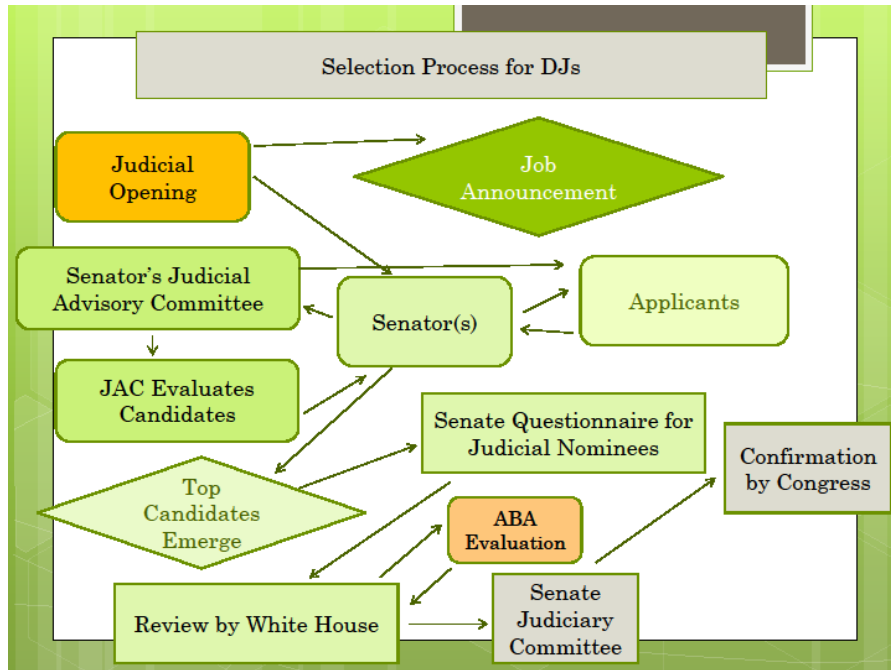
Selection Process for DJs

Judicial Opening

Job Announcement

Senator's Judicial Advisory Committee

Senator(s)

Applicants

JAC Evaluates Candidates

Senate Questionnaire for Judicial Nominees

Confirmation by Congress

Top Candidates Emerge

ABA Evaluation

Review by White House

Senate Judiciary Committee